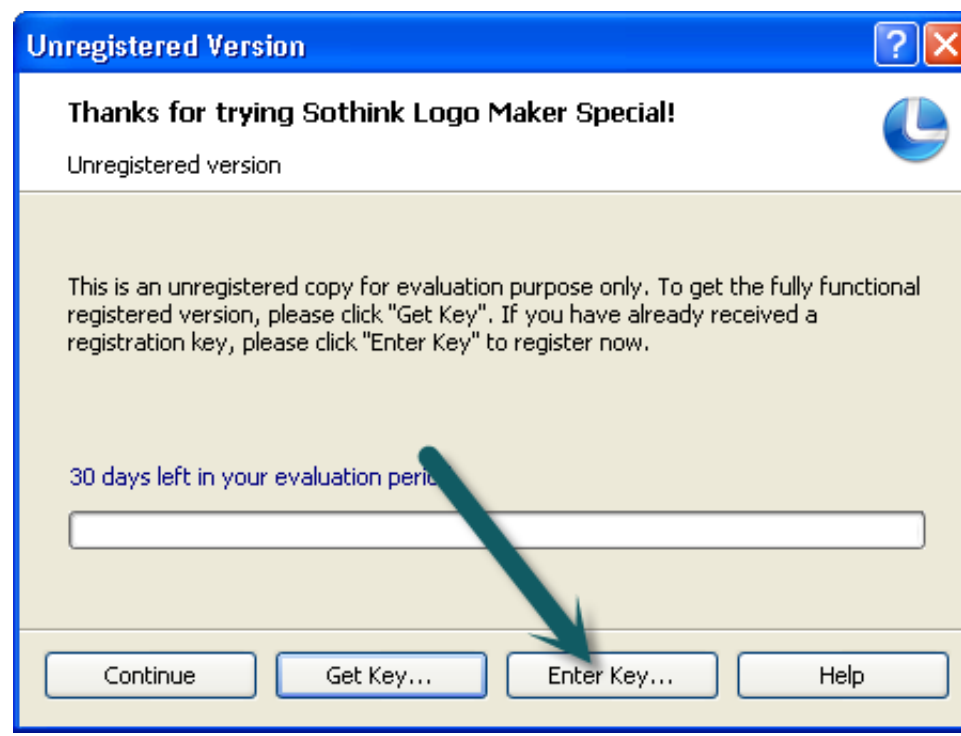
Unregistered Version

?

Thanks for trying Sothink Logo Maker Special!

Unregistered version

This is an unregistered copy for evaluation purpose only. To get the fully functional registered version, please click "Get Key". If you have already received a registration key, please click "Enter Key" to register now.

30 days left in your evaluation peri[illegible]

Continue Get Key... Enter Key... Help